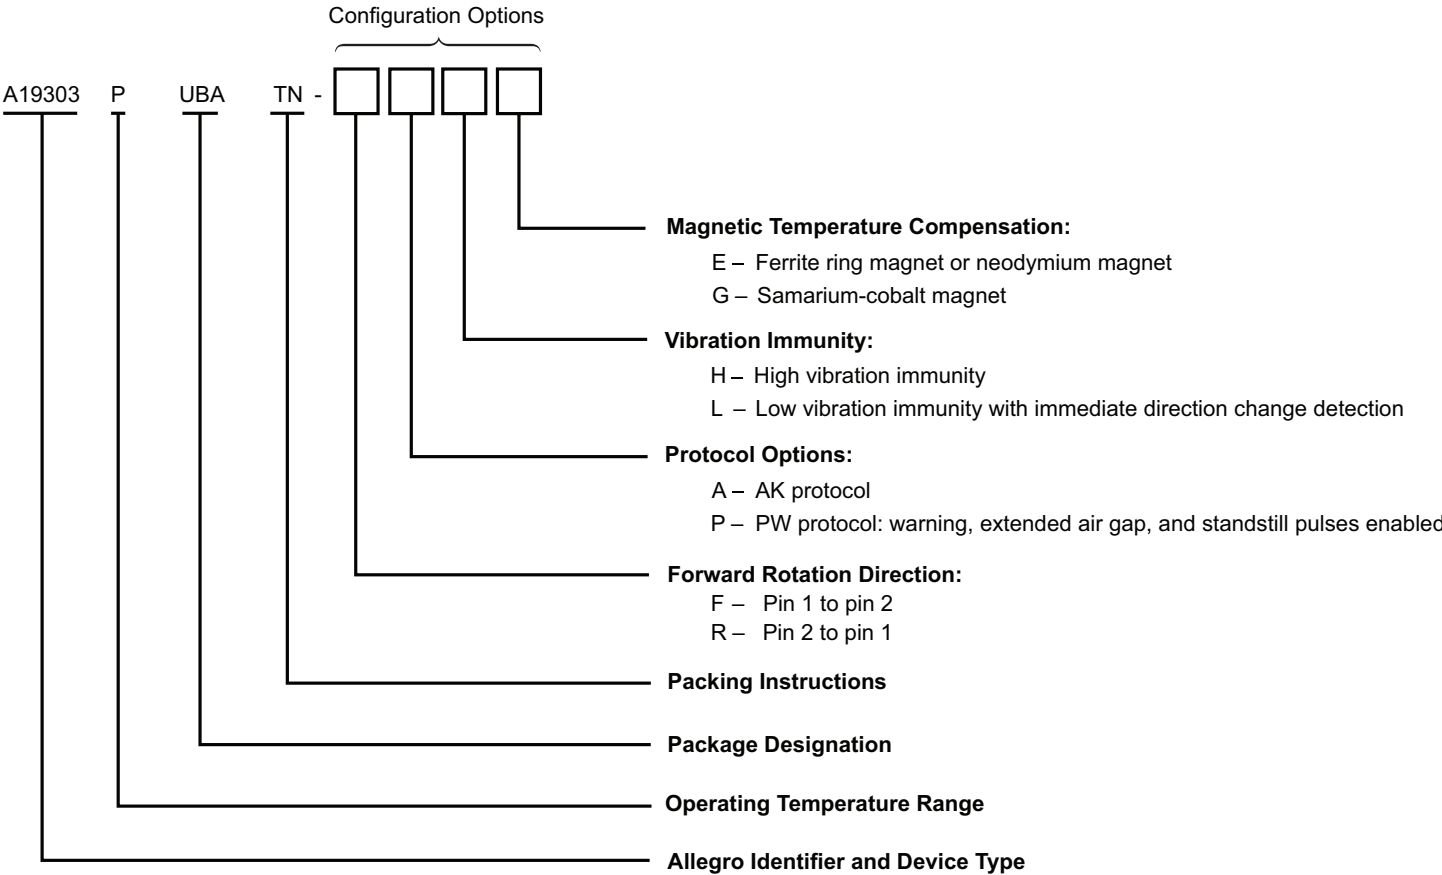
Configuration Options

A19303 P UBA TN -

Magnetic Temperature Compensation:
E – Ferrite ring magnet or neodymium magnet
G – Samarium-cobalt magnet

Vibration Immunity:
H – High vibration immunity
L – Low vibration immunity with immediate direction change detection

Protocol Options:
A – AK protocol
P – PW protocol: warning, extended air gap, and standstill pulses enabled

Forward Rotation Direction:
F – Pin 1 to pin 2
R – Pin 2 to pin 1

Packing Instructions

Package Designation

Operating Temperature Range

Allegro Identifier and Device Type